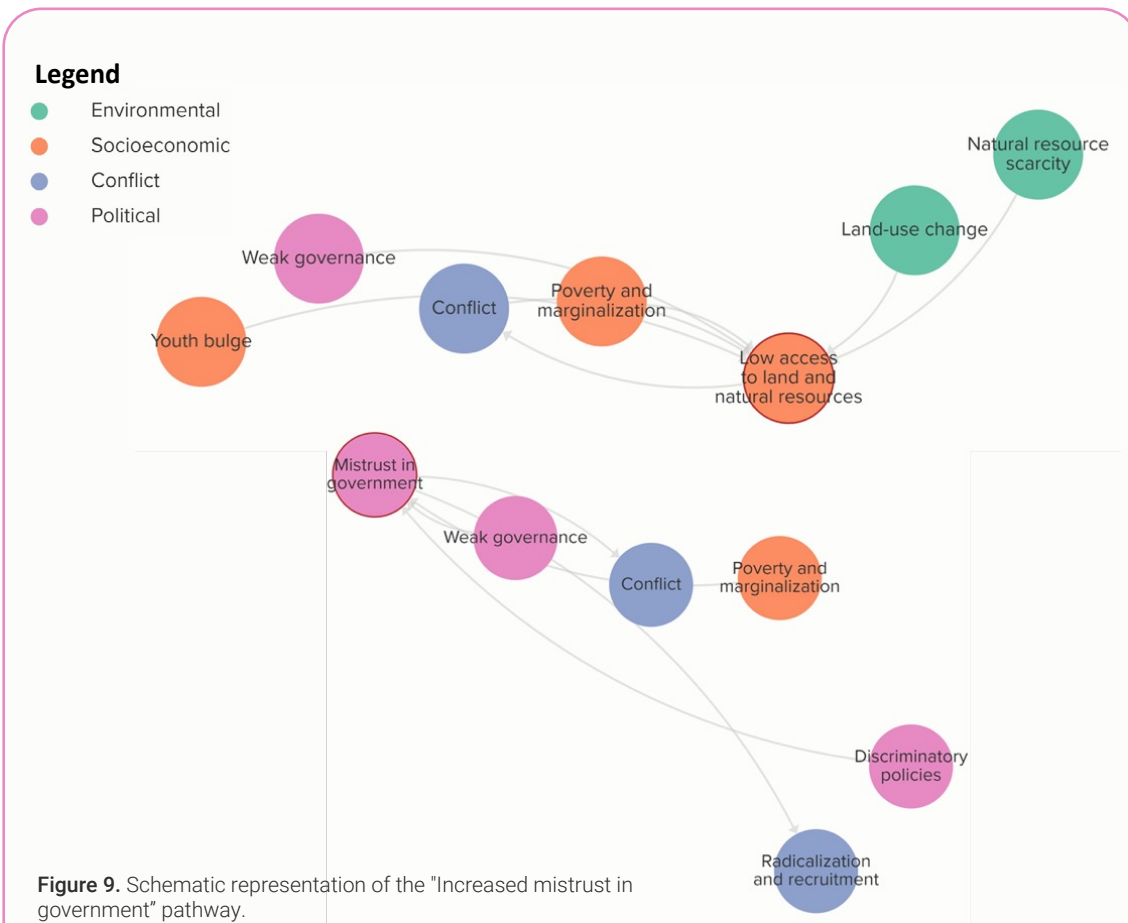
Legend
Environmental
Socioeconomic
Conflict
Political

Natural resource scarcity
Land-use change
Weak governance
Conflict
Poverty and marginalization
Youth bulge
Low access to land and natural resources

Mistrust in government
Weak governance
Conflict
Poverty and marginalization
Discriminatory policies
Radicalization and recruitment

Figure 9. Schematic representation of the "Increased mistrust in government” pathway.